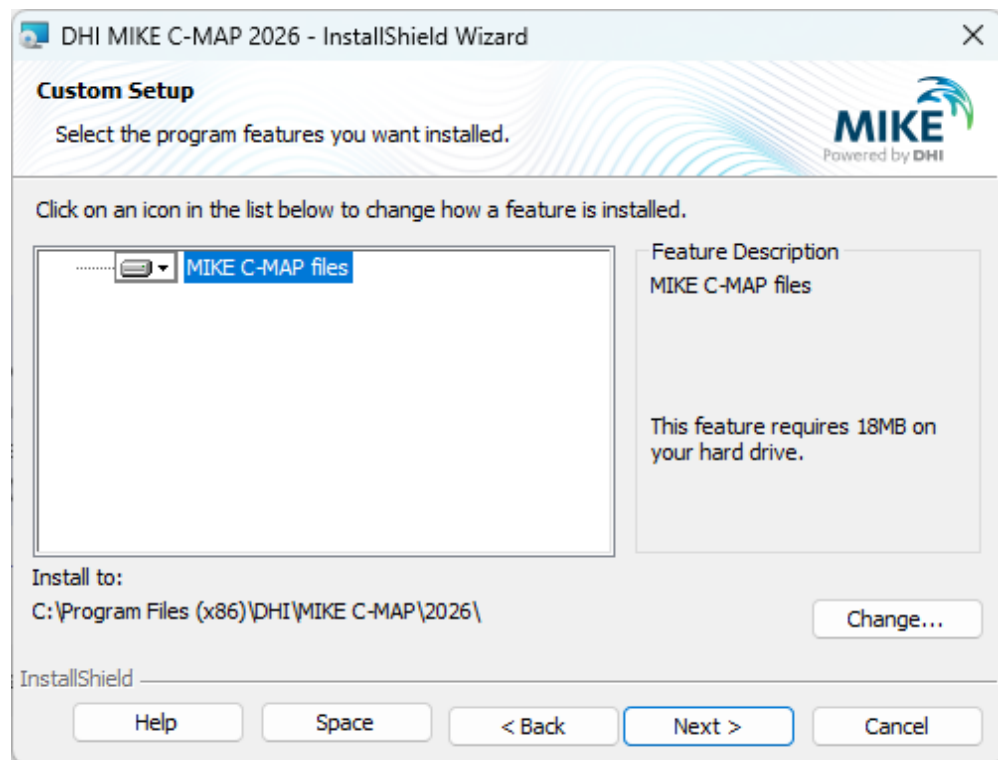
DHI MIKE C-MAP 2026 - InstallShield Wizard

Custom Setup

Select the program features you want installed.

MIKE
Powered by DHI

Click on an icon in the list below to change how a feature is installed.

MIKE C-MAP files

Feature Description

MIKE C-MAP files

This feature requires 18MB on your hard drive.

Install to:

C:\Program Files (x86)\DHI\MIKE C-MAP\2026\

Change...

InstallShield

Help

Space

< Back

Next >

Cancel